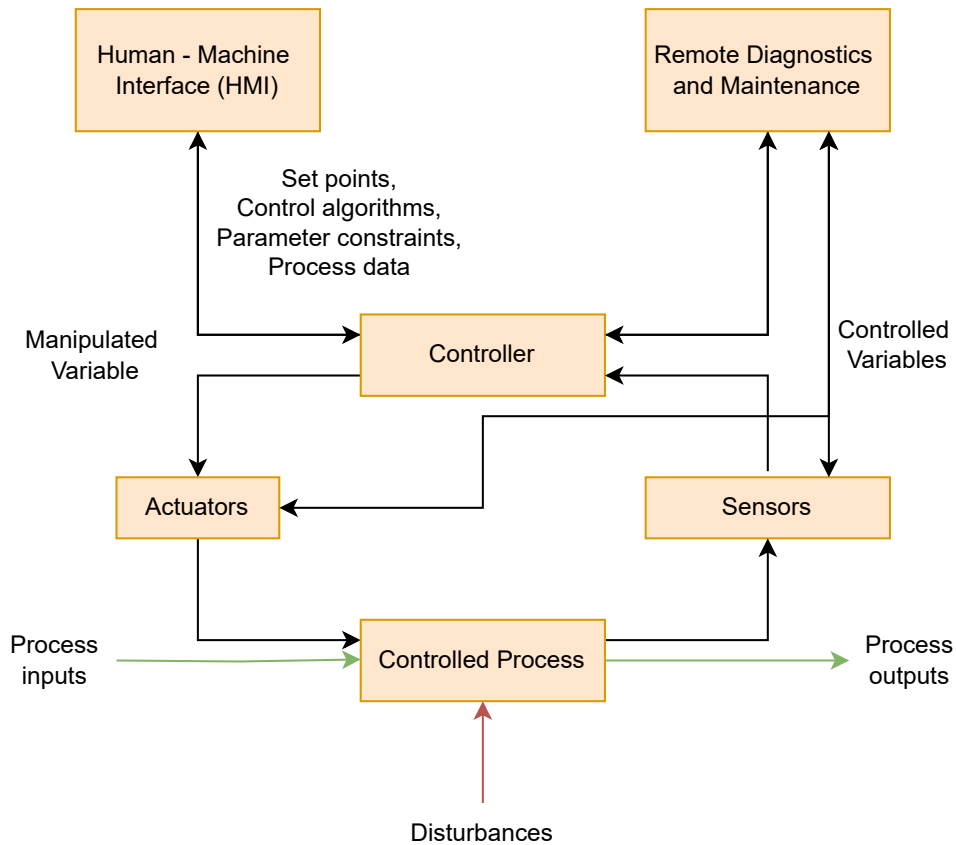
Human - Machine Interface (HMI)

Remote Diagnostics and Maintenance

Set points,
Control algorithms,
Parameter constraints,
Process data

Manipulated Variable

Controller

Controlled Variables

Actuators

Sensors

Process inputs

Controlled Process

Process outputs

Disturbances